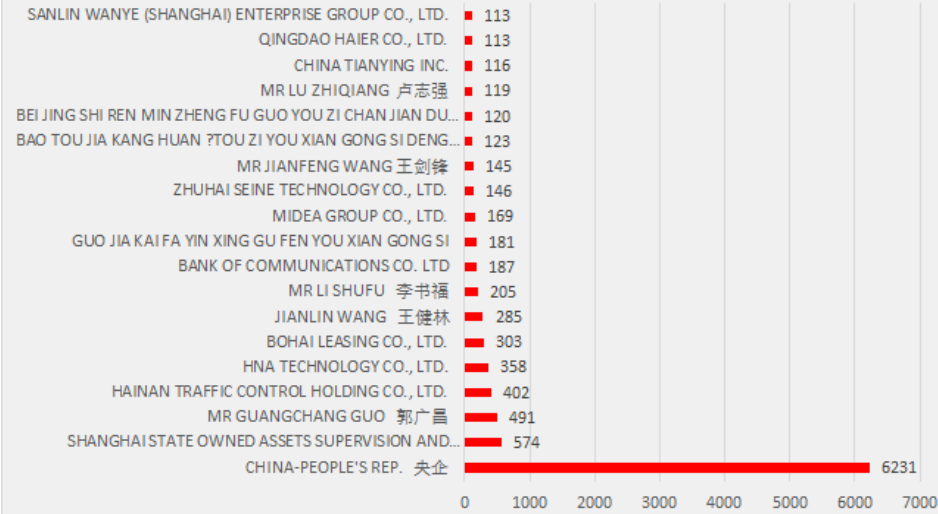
| Company | Value |
|---|---|
| SANLIN WANYE (SHANGHAI) ENTERPRISE GROUP CO., LTD. | 113 |
| QINGDAO HAIER CO., LTD. | 113 |
| CHINA TIANYING INC. | 116 |
| MR LU ZHIQIANG 卢志强 | 119 |
| BEI JING SHI REN MIN ZHENG FU GUO YOU ZI CHAN JIAN DU... | 120 |
| BAO TOU JIA KANG HUAN ?TOU ZI YOU XIAN GONG SI DENG... | 123 |
| MR JIANFENG WANG 王剑锋 | 145 |
| ZHUHAI SEINE TECHNOLOGY CO., LTD. | 146 |
| MIDEA GROUP CO., LTD. | 169 |
| GUO JIA KAI FA YIN XING GU FEN YOU XIAN GONG SI | 181 |
| BANK OF COMMUNICATIONS CO. LTD | 187 |
| MR LI SHUFU 李书福 | 205 |
| JIANLIN WANG 王健林 | 285 |
| BOHAI LEASING CO., LTD. | 303 |
| HNA TECHNOLOGY CO., LTD. | 358 |
| HAINAN TRAFFIC CONTROL HOLDING CO., LTD. | 402 |
| MR GUANGCHANG GUO 郭广昌 | 491 |
| SHANGHAI STATE OWNED ASSETS SUPERVISION AND... | 574 |
| CHINA-PEOPLE'S REP. 央企 | 6231 |

0 1000 2000 3000 4000 5000 6000 7000